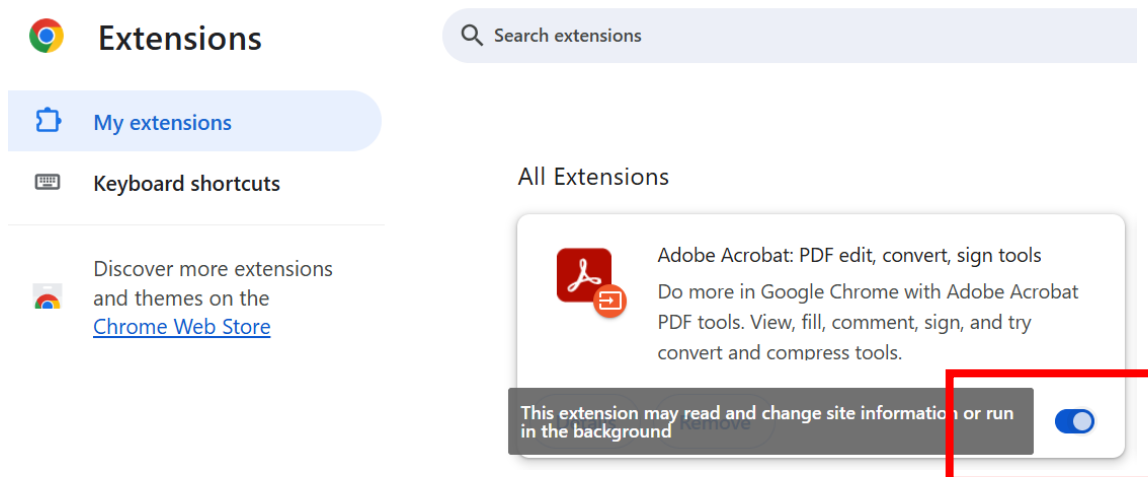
Extensions

Search extensions

My extensions

Keyboard shortcuts

Discover more extensions and themes on the Chrome Web Store

All Extensions

Adobe Acrobat: PDF edit, convert, sign tools

Do more in Google Chrome with Adobe Acrobat PDF tools. View, fill, comment, sign, and try convert and compress tools.

This extension may read and change site information or run in the background

Remove